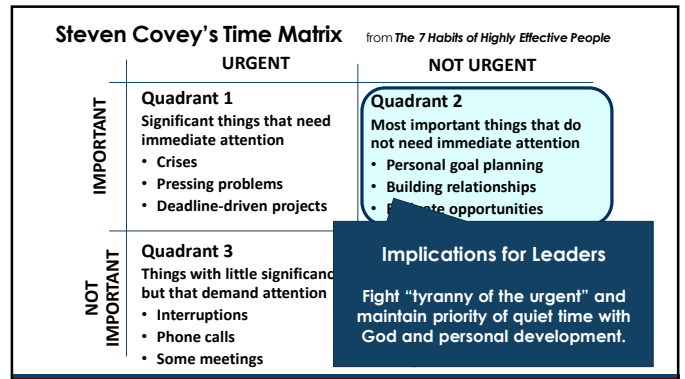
Steven Covey's Time Matrix from The 7 Habits of Highly Effective People

| | URGENT | NOT URGENT |
|---|---|---|
| IMPORTANT | **Quadrant 1** Significant things that need immediate attention • Crises • Pressing problems • Deadline-driven projects | **Quadrant 2** Most important things that do not need immediate attention • Personal goal planning • Building relationships • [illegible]ate opportunities |
| NOT IMPORTANT | **Quadrant 3** Things with little significanc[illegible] but that demand attention • Interruptions • Phone calls • Some meetings | |

Implications for Leaders

Fight "tyranny of the urgent" and maintain priority of quiet time with God and personal development.